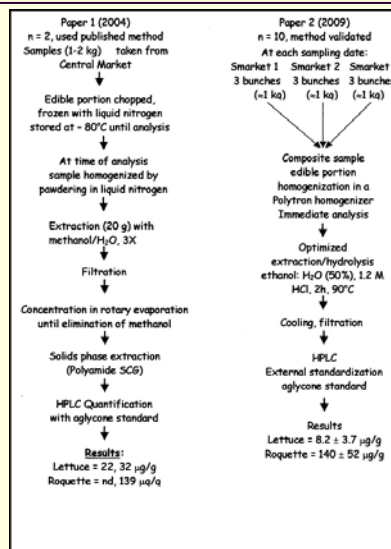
Paper 1 (2004)
n = 2, used published method
Samples (1-2 kg) taken from Central Market

Edible portion chopped, frozen with liquid nitrogen stored at – 80°C until analysis

At time of analysis sample homogenized by powdering in liquid nitrogen

Extraction (20 g) with methanol/H$_2$O, 3X

Filtration

Concentration in rotary evaporation until elimination of methanol

Solids phase extraction (Polyamide SCG)

HPLC Quantification with aglycone standard

Results:
Lettuce = 22, 32 µg/g
Roquette = nd, 139 µg/g

Paper 2 (2009)
n = 10, method validated
At each sampling date:
Smarket 1 3 bunches (≈1 kg)
Smarket 2 3 bunches (≈1 kg)
Smarket 3 bunches (≈1 kg)

Composite sample edible portion homogenization in a Polytron homogenizer Immediate analysis

Optimized extraction/hydrolysis ethanol: H$_2$O (50%), 1.2 M HCl, 2h, 90°C

Cooling, filtration

HPLC
External standardization aglycone standard

Results
Lettuce = 8.2 ± 3.7 µg/g
Roquette = 140 ± 52 µg/g